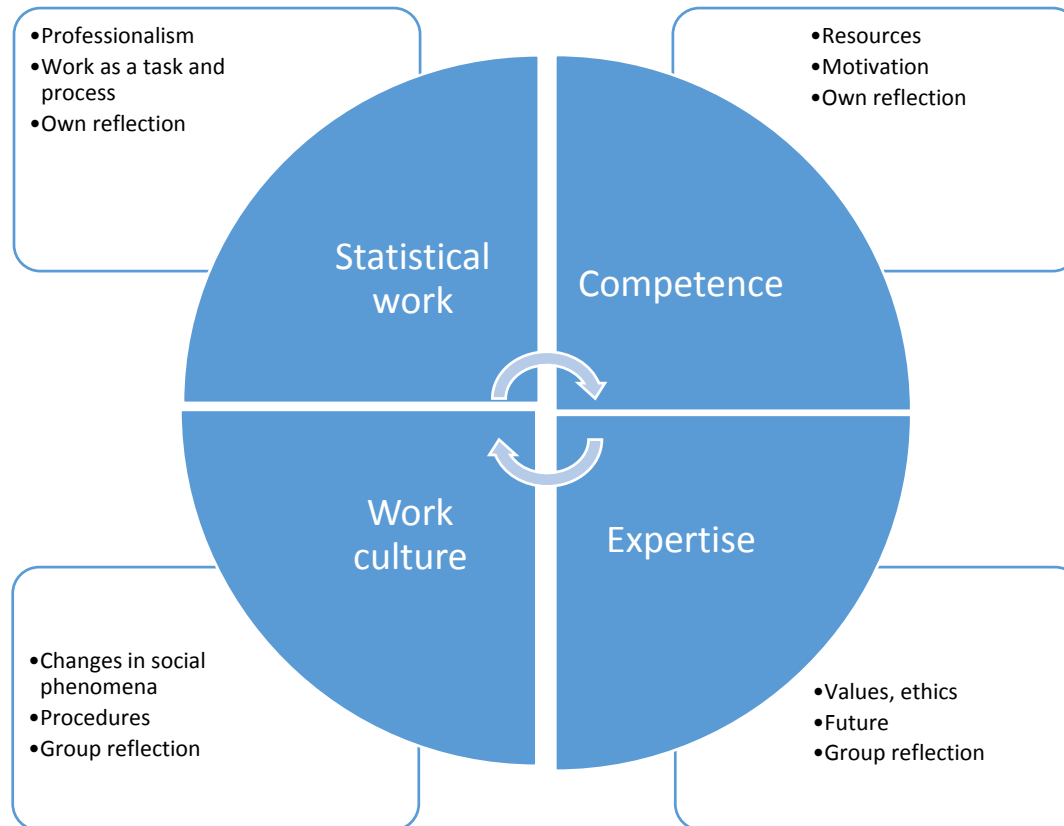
•Professionalism
•Work as a task and process
•Own reflection

•Resources
•Motivation
•Own reflection

Statistical work

Competence

Work culture

Expertise

•Changes in social phenomena
•Procedures
•Group reflection

•Values, ethics
•Future
•Group reflection